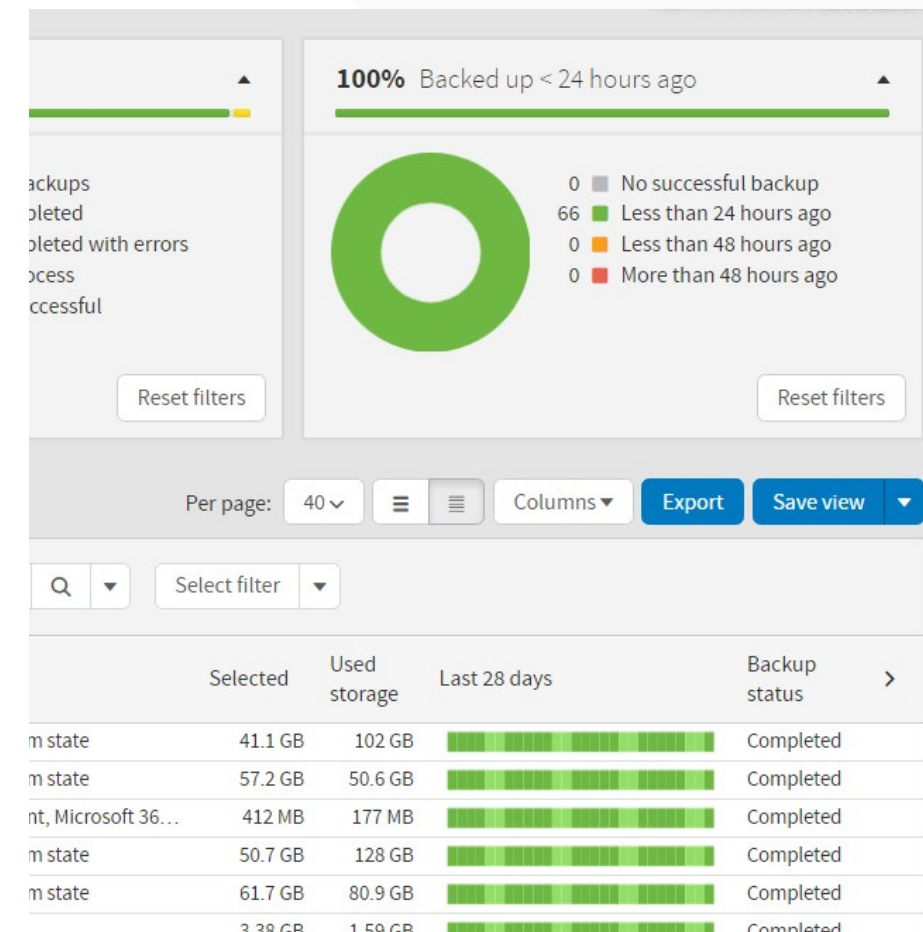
ackups
pleted
pleted with errors
ocess
ccessful

Reset filters

100% Backed up < 24 hours ago

0 No successful backup
66 Less than 24 hours ago
0 Less than 48 hours ago
0 More than 48 hours ago

Reset filters

Per page: 40 Columns Export Save view

Select filter

| | Selected | Used storage | Last 28 days | Backup status |
|---|---|---|---|---|
| m state | 41.1 GB | 102 GB | | Completed |
| m state | 57.2 GB | 50.6 GB | | Completed |
| nt, Microsoft 36… | 412 MB | 177 MB | | Completed |
| m state | 50.7 GB | 128 GB | | Completed |
| m state | 61.7 GB | 80.9 GB | | Completed |
| | 3.38 GB | 1.59 GB | | Completed |